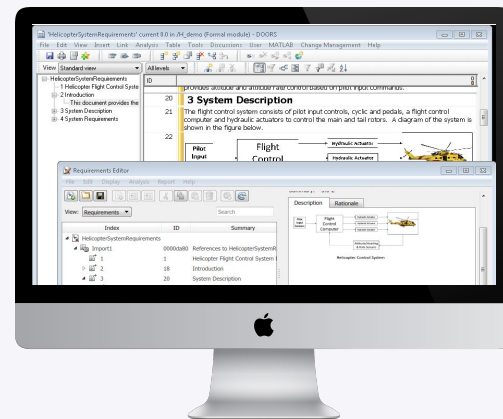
'HelicopterSystemRequirements' current 0.0 in /H_demo (Formal module) - DOORS

File Edit View Insert Link Analysis Table Tools Discussions User MATLAB Change Management Help

View Standard view All levels

HelicopterSystemRequirements
1 Helicopter Flight Control Syste
2 Introduction
This document provides the
3 System Description
4 System Requirements

ID

provide altitude and attitude rate control based on pilot input commands.

20 3 System Description

21 The flight control system consists of pilot input controls, cyclic and pedals, a flight control computer and hydraulic actuators to control the main and tail rotors. A diagram of the system is shown in the figure below.

22

Pilot Input

Flight Control

Hydraulic Actuator

Hydraulic Actuator

Requirements Editor

File Edit Display Analysis Report Help

View: Requirements

Search

| Index | ID | Summary |
|---|---|---|
| HelicopterSystemRequirements | | |
| Import1 | 0000da80 | References to HelicopterSystemR |
| 1 | 1 | Helicopter Flight Control System |
| 2 | 18 | Introduction |
| 3 | 20 | System Description |

Description Rationale

Pilot Input Controls

Flight Control Computer

Hydraulic Actuator

Hydraulic Actuator

Hydraulic Actuator

Helicopter Control System